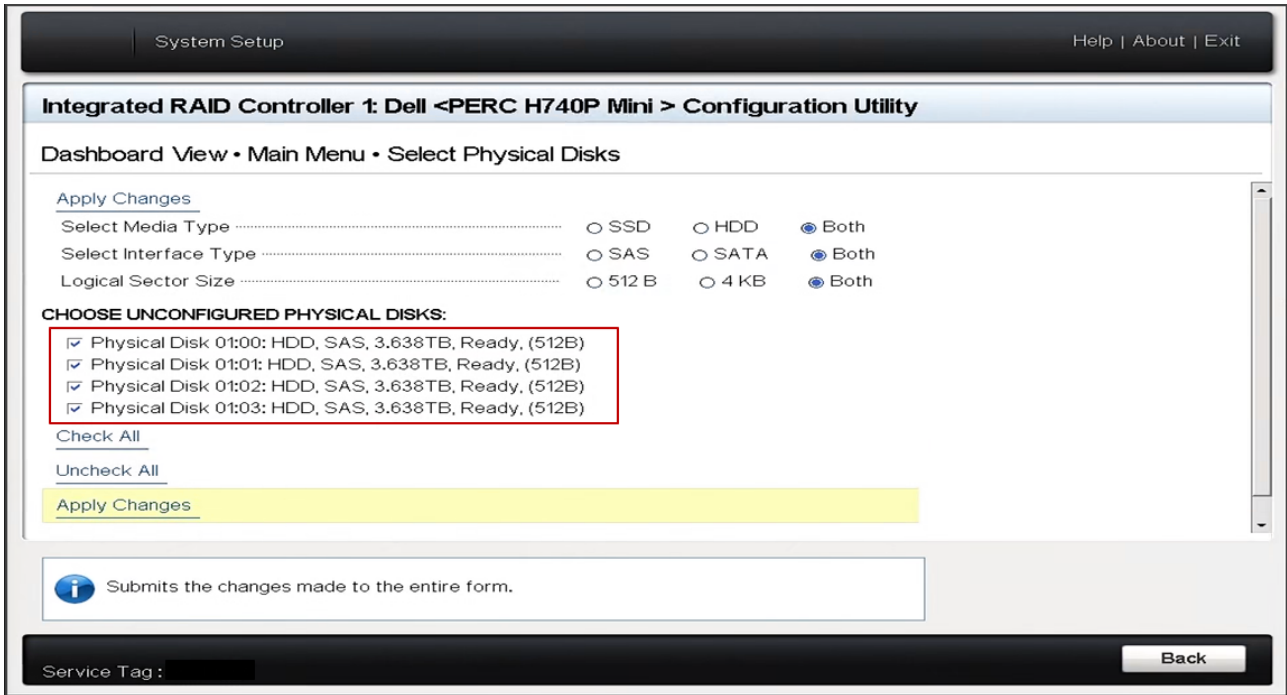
System Setup

Help | About | Exit

Integrated RAID Controller 1: Dell <PERC H740P Mini > Configuration Utility

Dashboard View • Main Menu • Select Physical Disks

Apply Changes

Select Media Type ○ SSD ○ HDD ◉ Both

Select Interface Type ○ SAS ○ SATA ◉ Both

Logical Sector Size ○ 512 B ○ 4 KB ◉ Both

CHOOSE UNCONFIGURED PHYSICAL DISKS:

☑ Physical Disk 01:00: HDD, SAS, 3.638TB, Ready, (512B)
☑ Physical Disk 01:01: HDD, SAS, 3.638TB, Ready, (512B)
☑ Physical Disk 01:02: HDD, SAS, 3.638TB, Ready, (512B)
☑ Physical Disk 01:03: HDD, SAS, 3.638TB, Ready, (512B)

Check All

Uncheck All

Apply Changes

Submits the changes made to the entire form.

Service Tag :

Back